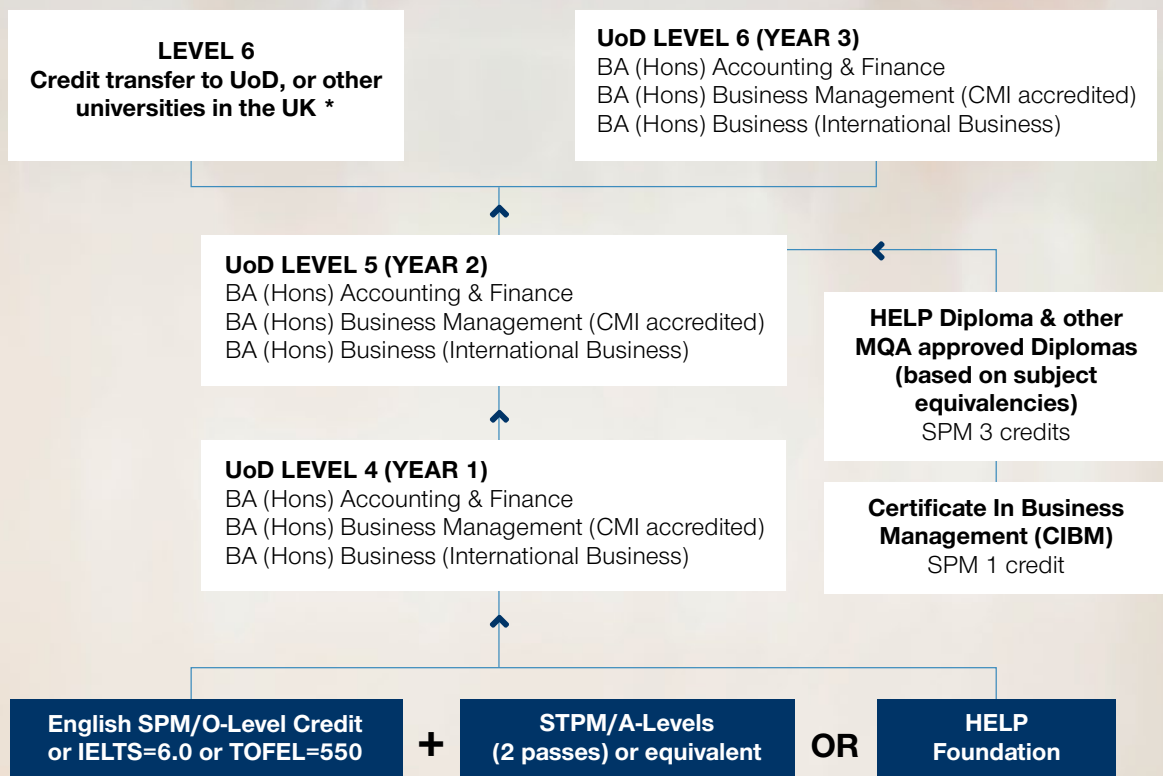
LEVEL 6
Credit transfer to UoD, or other universities in the UK *

UoD LEVEL 6 (YEAR 3)
BA (Hons) Accounting & Finance
BA (Hons) Business Management (CMI accredited)
BA (Hons) Business (International Business)

UoD LEVEL 5 (YEAR 2)
BA (Hons) Accounting & Finance
BA (Hons) Business Management (CMI accredited)
BA (Hons) Business (International Business)

HELP Diploma & other MQA approved Diplomas (based on subject equivalencies)
SPM 3 credits

UoD LEVEL 4 (YEAR 1)
BA (Hons) Accounting & Finance
BA (Hons) Business Management (CMI accredited)
BA (Hons) Business (International Business)

Certificate In Business Management (CIBM)
SPM 1 credit

English SPM/O-Level Credit or IELTS=6.0 or TOFEL=550

+

STPM/A-Levels (2 passes) or equivalent

OR

HELP Foundation